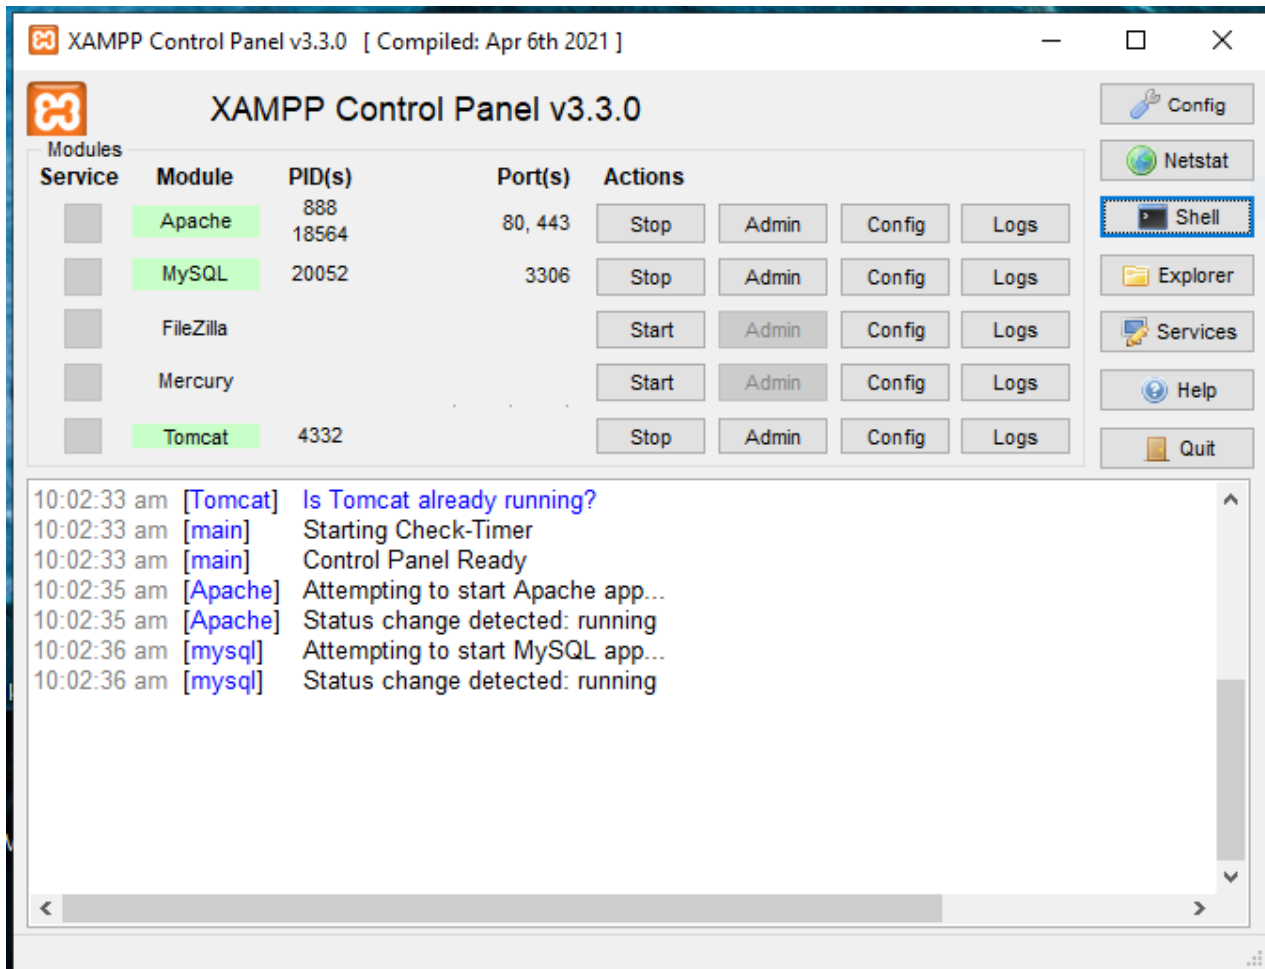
XAMPP Control Panel v3.3.0 [ Compiled: Apr 6th 2021 ]

XAMPP Control Panel v3.3.0

Config
Netstat
Shell
Explorer
Services
Help
Quit

Modules

| Service | Module | PID(s) | Port(s) | Actions | | | |
|---|---|---|---|---|---|---|---|
| | Apache | 888 18564 | 80, 443 | Stop | Admin | Config | Logs |
| | MySQL | 20052 | 3306 | Stop | Admin | Config | Logs |
| | FileZilla | | | Start | Admin | Config | Logs |
| | Mercury | | | Start | Admin | Config | Logs |
| | Tomcat | 4332 | | Stop | Admin | Config | Logs |

10:02:33 am [Tomcat] Is Tomcat already running?
10:02:33 am [main] Starting Check-Timer
10:02:33 am [main] Control Panel Ready
10:02:35 am [Apache] Attempting to start Apache app...
10:02:35 am [Apache] Status change detected: running
10:02:36 am [mysql] Attempting to start MySQL app...
10:02:36 am [mysql] Status change detected: running